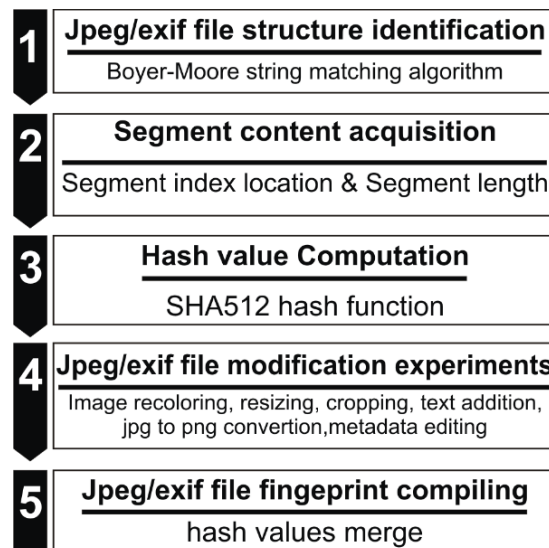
1
Jpeg/exif file structure identification
Boyer-Moore string matching algorithm

2
Segment content acquisition
Segment index location & Segment length

3
Hash value Computation
SHA512 hash function

4
Jpeg/exif file modification experiments
Image recoloring, resizing, cropping, text addition, jpg to png convertion,metadata editing

5
Jpeg/exif file fingeprint compiling
hash values merge